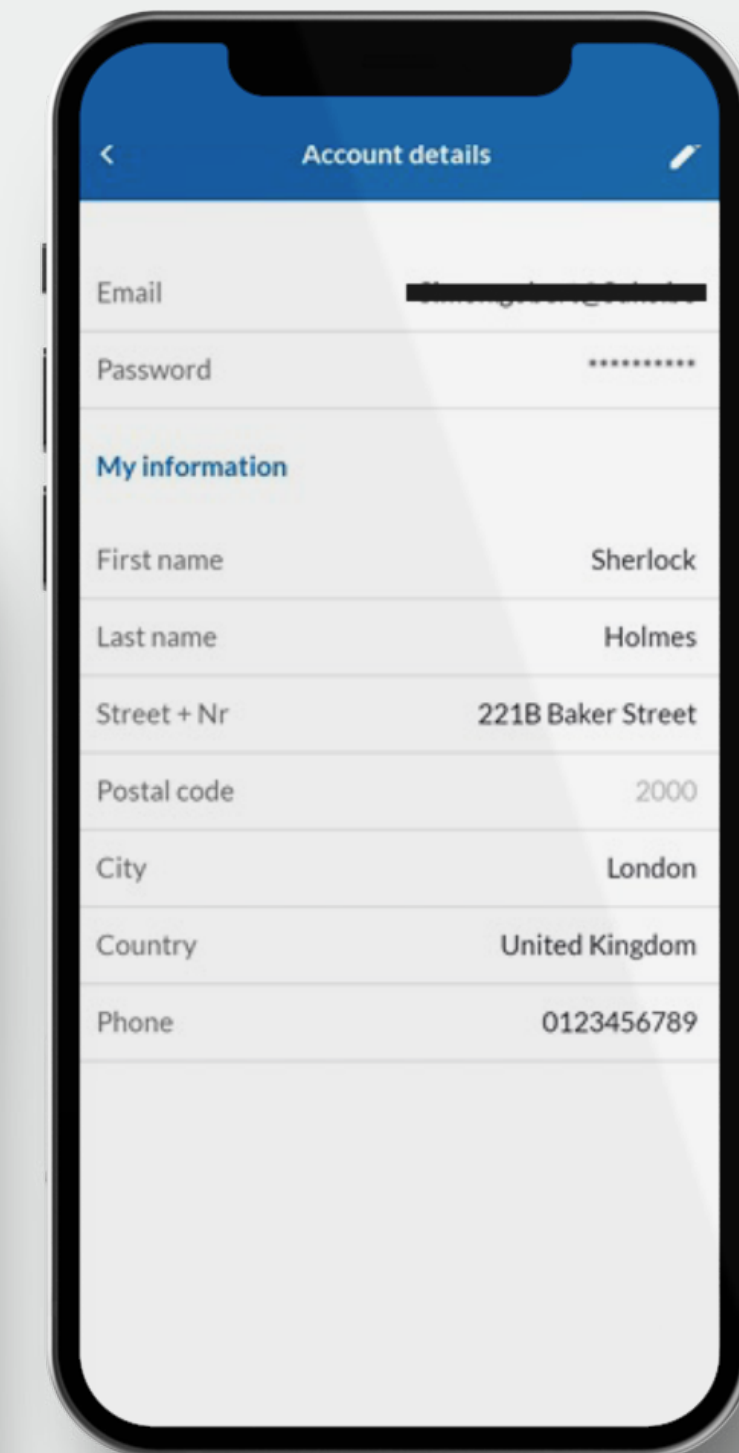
<

Account details

Email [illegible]

Password ***********

My information

First name Sherlock

Last name Holmes

Street + Nr 221B Baker Street

Postal code 2000

City London

Country United Kingdom

Phone 0123456789